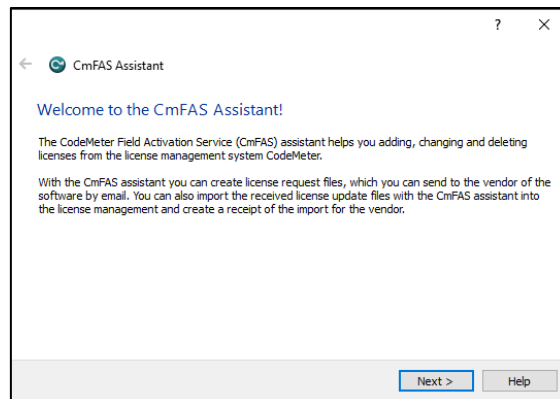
?
×

←
CmFAS Assistant

Welcome to the CmFAS Assistant!

The CodeMeter Field Activation Service (CmFAS) assistant helps you adding, changing and deleting licenses from the license management system CodeMeter.

With the CmFAS assistant you can create license request files, which you can send to the vendor of the software by email. You can also import the received license update files with the CmFAS assistant into the license management and create a receipt of the import for the vendor.

Next >
Help